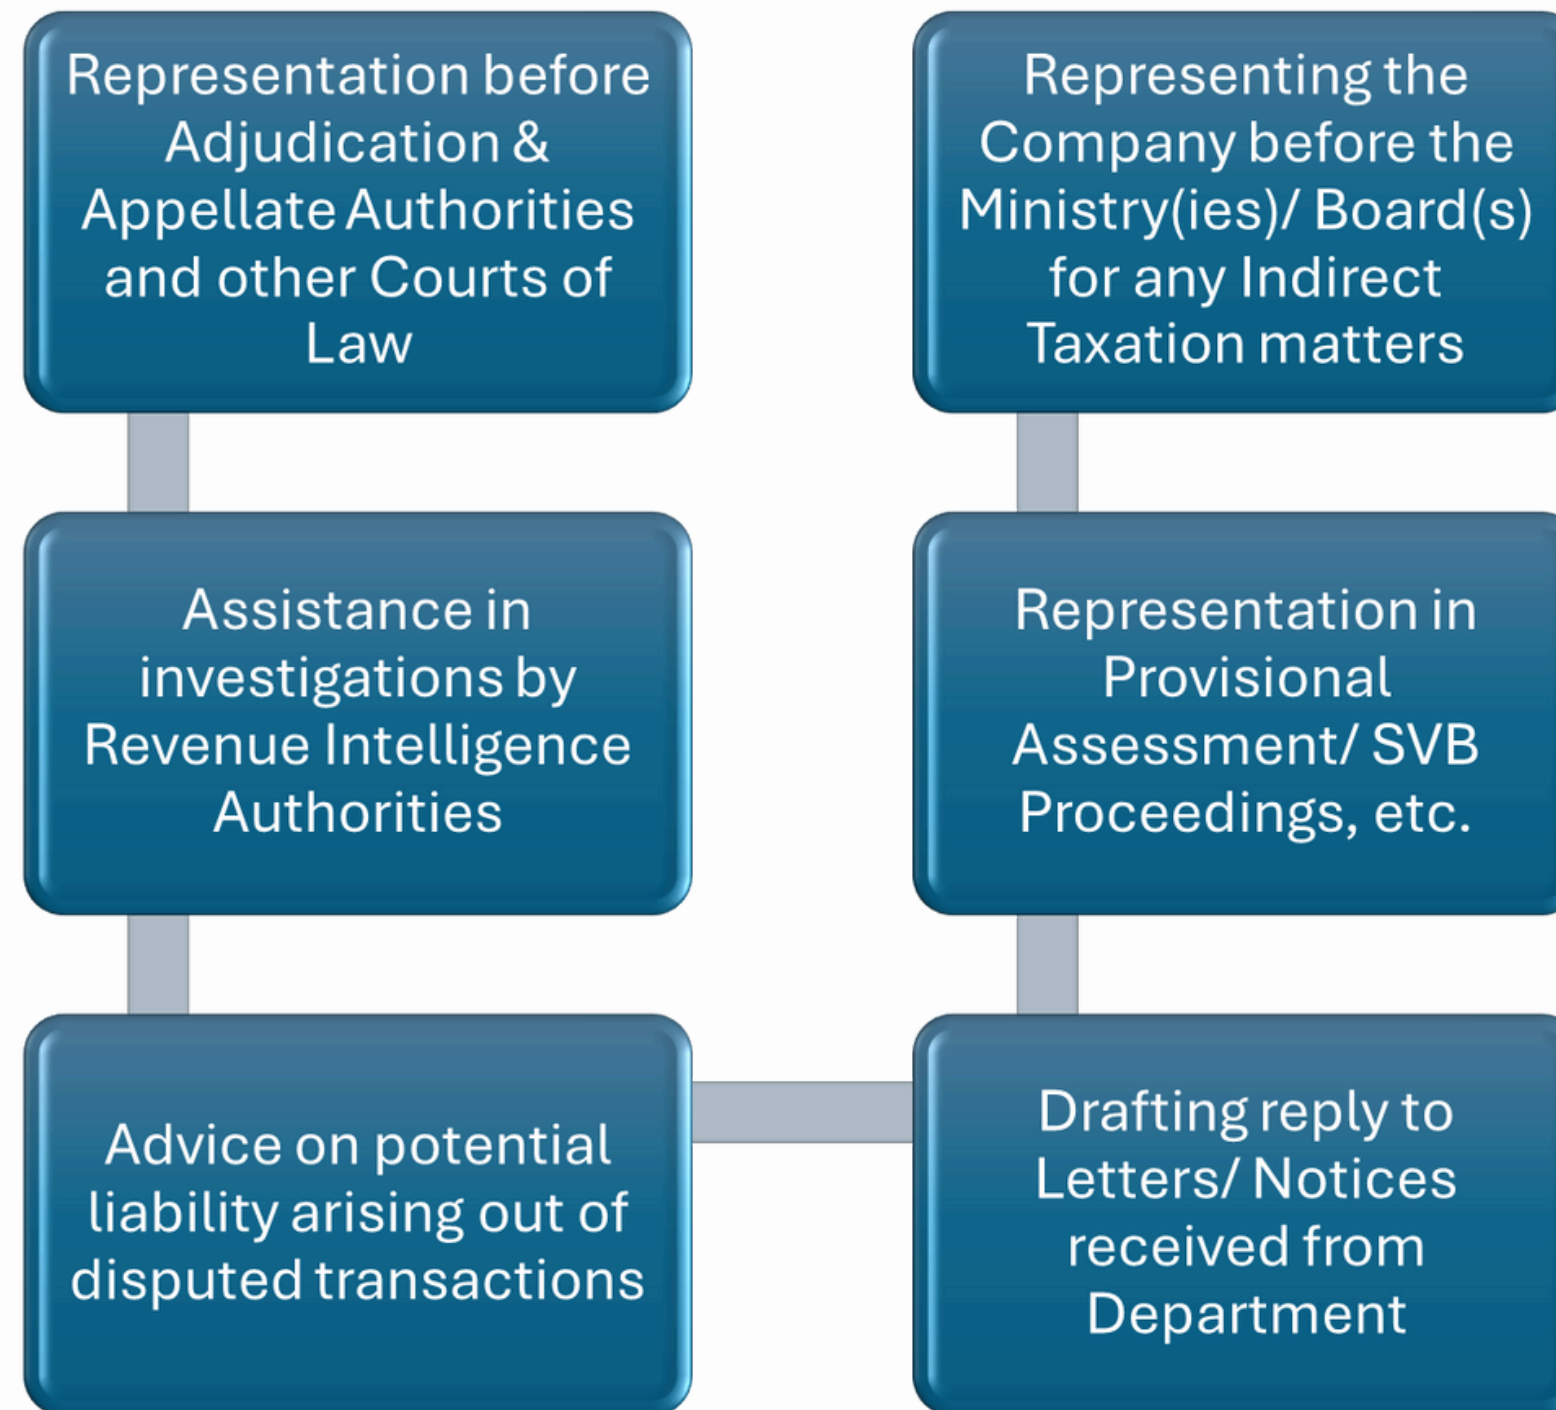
Representation before Adjudication & Appellate Authorities and other Courts of Law

Assistance in investigations by Revenue Intelligence Authorities

Advice on potential liability arising out of disputed transactions

Representing the Company before the Ministry(ies)/ Board(s) for any Indirect Taxation matters

Representation in Provisional Assessment/ SVB Proceedings, etc.

Drafting reply to Letters/ Notices received from Department